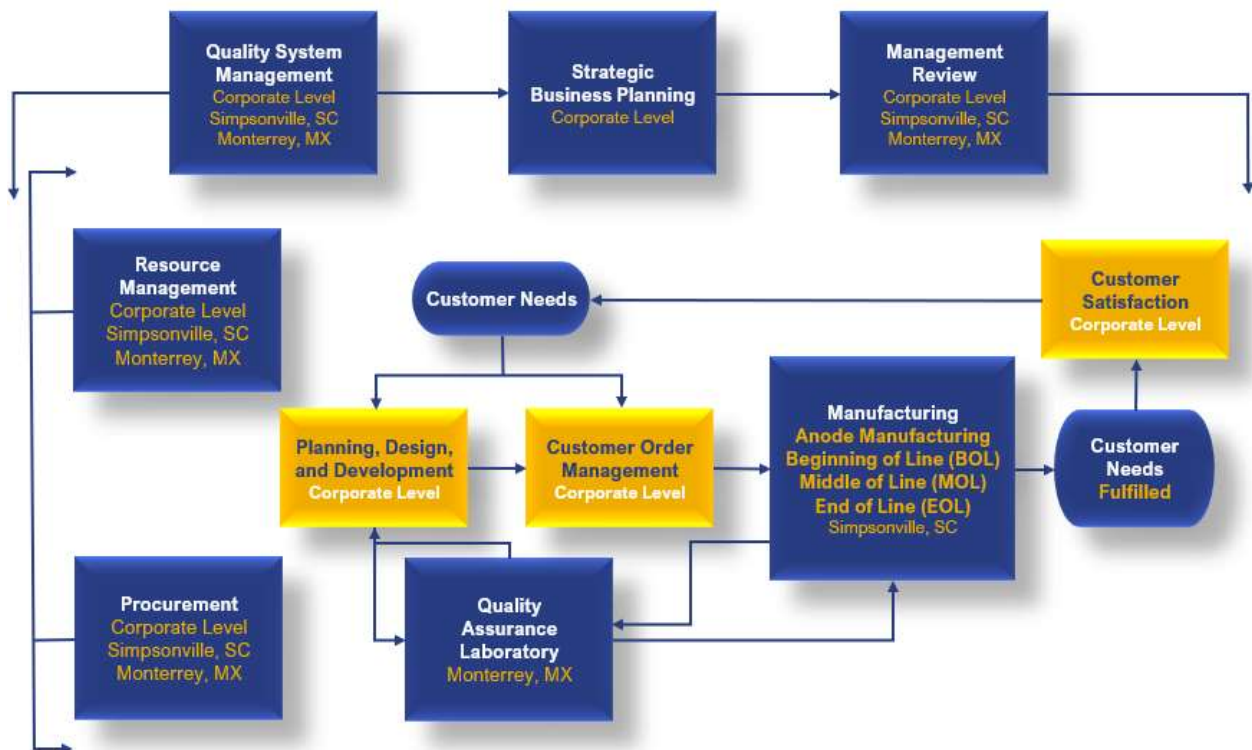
Quality System Management
Corporate Level
Simpsonville, SC
Monterrey, MX

Strategic Business Planning
Corporate Level

Management Review
Corporate Level
Simpsonville, SC
Monterrey, MX

Resource Management
Corporate Level
Simpsonville, SC
Monterrey, MX

Customer Needs

Customer Satisfaction
Corporate Level

Planning, Design, and Development
Corporate Level

Customer Order Management
Corporate Level

Manufacturing
Anode Manufacturing
Beginning of Line (BOL)
Middle of Line (MOL)
End of Line (EOL)
Simpsonville, SC

Customer Needs Fulfilled

Procurement
Corporate Level
Simpsonville, SC
Monterrey, MX

Quality Assurance Laboratory
Monterrey, MX